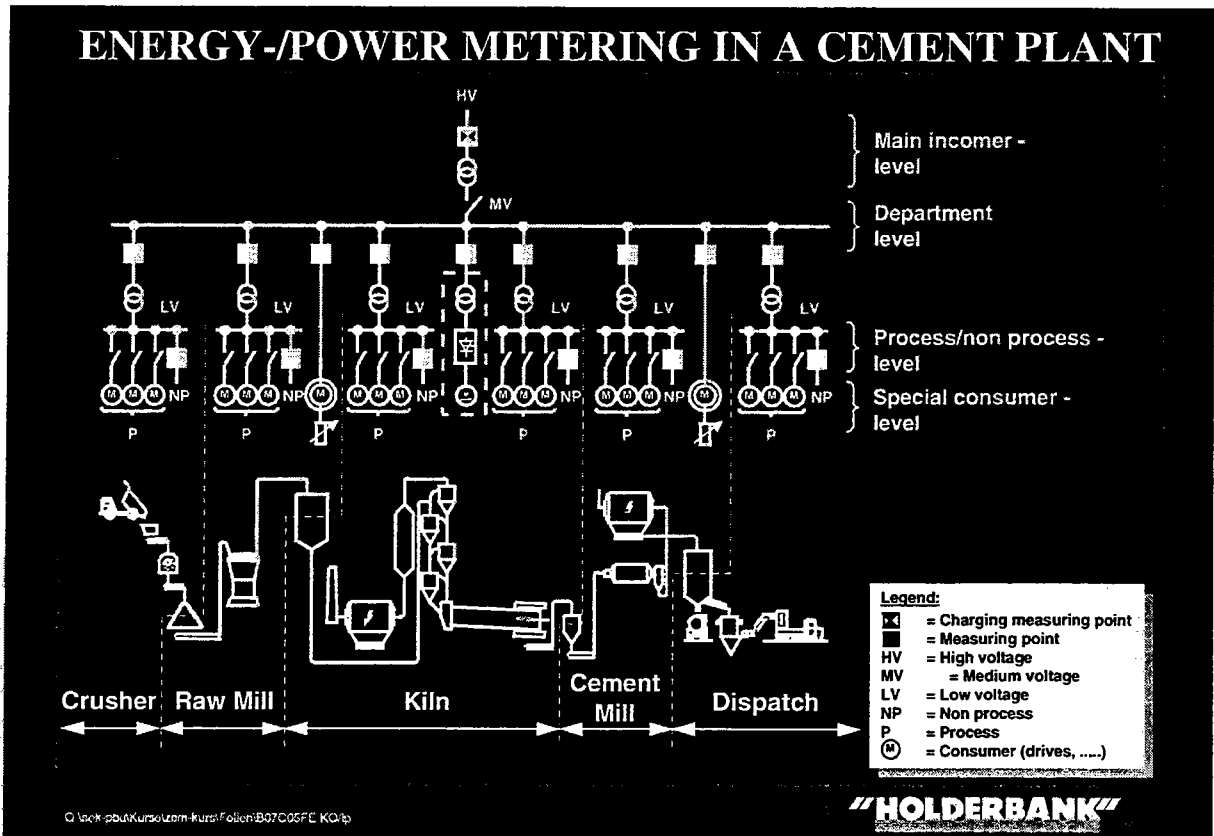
ENERGY-/POWER METERING IN A CEMENT PLANT

HV

MV

Main incomer - level

Department level

LV LV LV LV LV LV

Process/non process - level

M M M NP M M M NP M M M M NP M M M NP M M M NP M M M M NP

Special consumer - level

P P P P P P

Crusher Raw Mill Kiln Cement Mill Dispatch

Legend:
= Charging measuring point
= Measuring point
HV = High voltage
MV = Medium voltage
LV = Low voltage
NP = Non process
P = Process
M = Consumer (drives, .....)

Q:\sek-pbu\Kurse\zem-kurs\Folien\B07C05FE KO/lp

"HOLDERBANK"